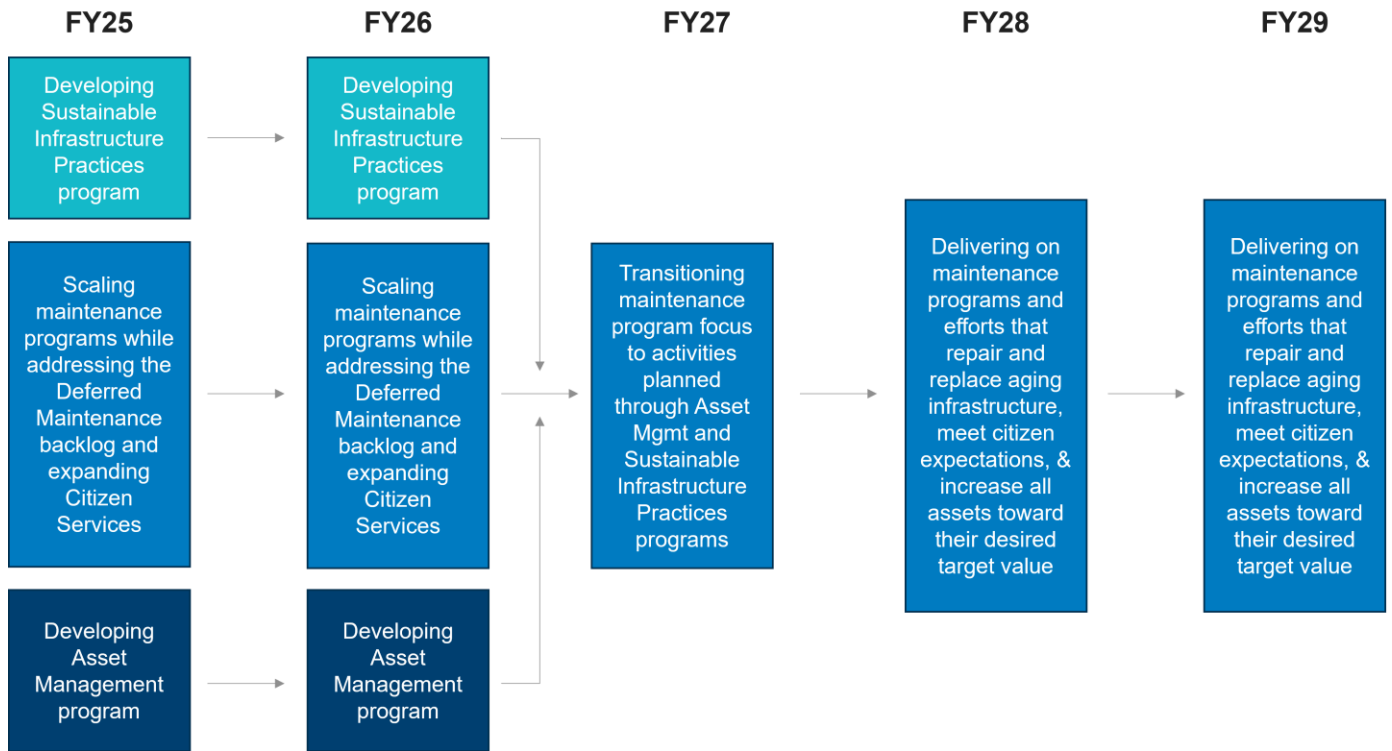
FY25

FY26

FY27

FY28

FY29

Developing Sustainable Infrastructure Practices program

Scaling maintenance programs while addressing the Deferred Maintenance backlog and expanding Citizen Services

Developing Asset Management program

Developing Sustainable Infrastructure Practices program

Scaling maintenance programs while addressing the Deferred Maintenance backlog and expanding Citizen Services

Developing Asset Management program

Transitioning maintenance program focus to activities planned through Asset Mgmt and Sustainable Infrastructure Practices programs

Delivering on maintenance programs and efforts that repair and replace aging infrastructure, meet citizen expectations, & increase all assets toward their desired target value

Delivering on maintenance programs and efforts that repair and replace aging infrastructure, meet citizen expectations, & increase all assets toward their desired target value